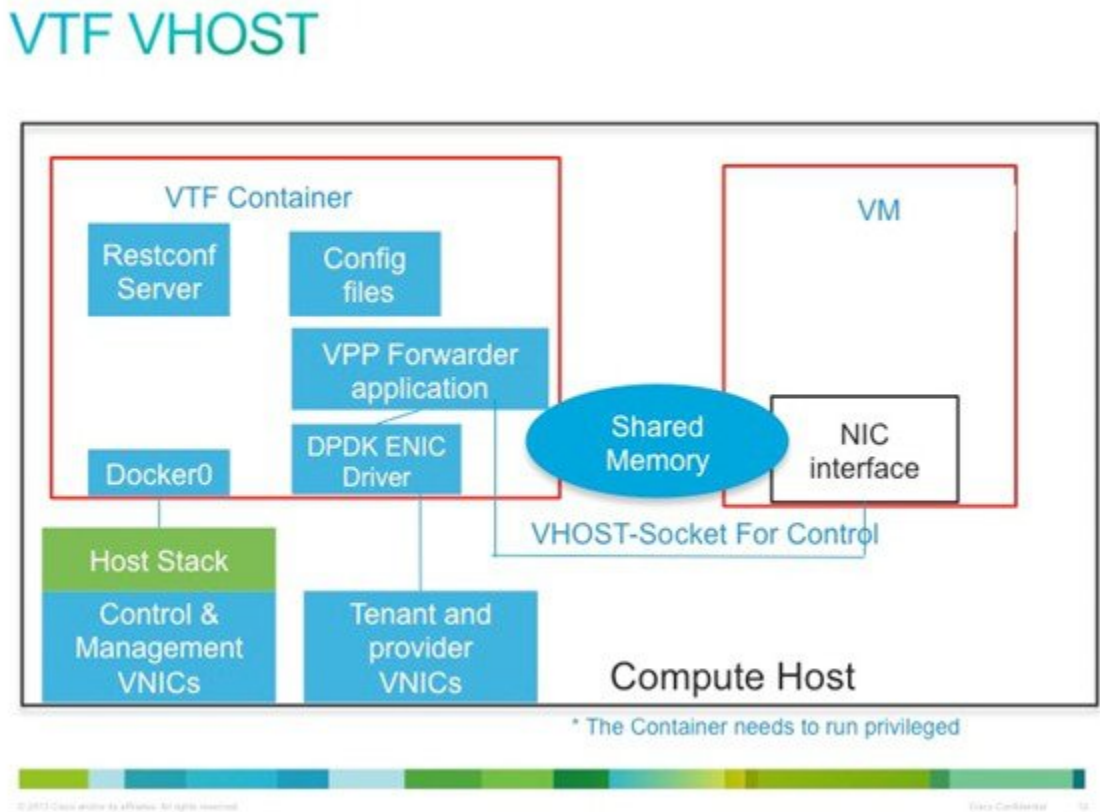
VTF VHOST

VTF Container

Restconf Server

Config files

VPP Forwarder application

DPDK ENIC Driver

Docker0

VM

Shared Memory

NIC interface

VHOST-Socket For Control

Host Stack

Control & Management VNICs

Tenant and provider VNICs

Compute Host

* The Container needs to run privileged

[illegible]